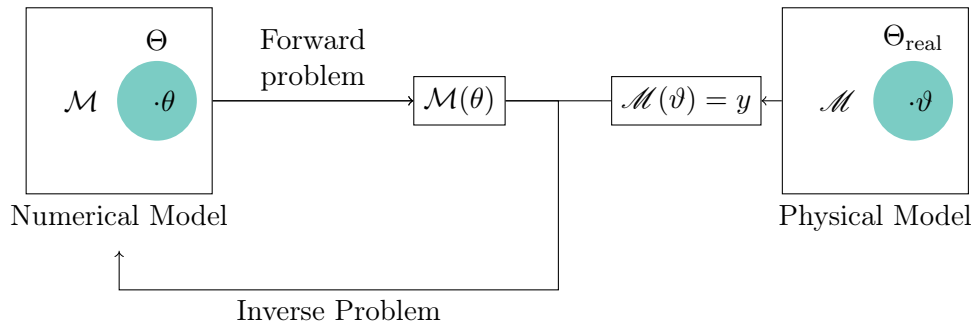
$\Theta$

$\mathcal{M}$ $\cdot\theta$

Numerical Model

Forward problem

$\mathcal{M}(\theta)$

$\mathscr{M}(\vartheta) = y$

$\Theta_{\text{real}}$

$\mathscr{M}$ $\cdot\vartheta$

Physical Model

Inverse Problem